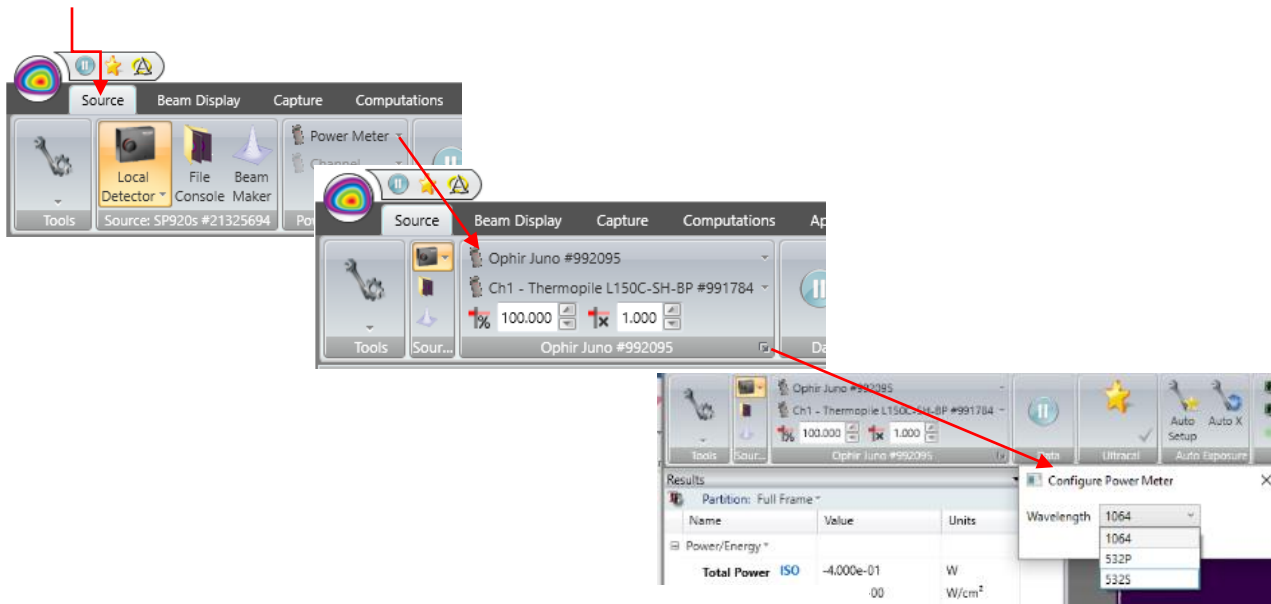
Source
Beam Display
Capture
Computations
Tools
Local Detector
File Console
Beam Maker
Source: SP920s #21325694
Power Meter
Channel
Po

Source
Beam Display
Capture
Computations
Ap
Tools
Sour...
Ophir Juno #992095
Ch1 - Thermopile L150C-SH-BP #991784
100.000
1.000
Ophir Juno #992095
Da

Ophir Juno #992095
Ch1 - Thermopile L150C-SH-BP #991784
100.000
1.000
Tools
Sour...
Ophir Juno #992095
Data
Ultracal
Auto Setup
Auto X
Auto Exposure
Results
Partition: Full Frame
Name
Value
Units
Power/Energy
Total Power
ISO
-4.000e-01
W
.00
W/cm²
Configure Power Meter
Wavelength
1064
1064
532P
532S